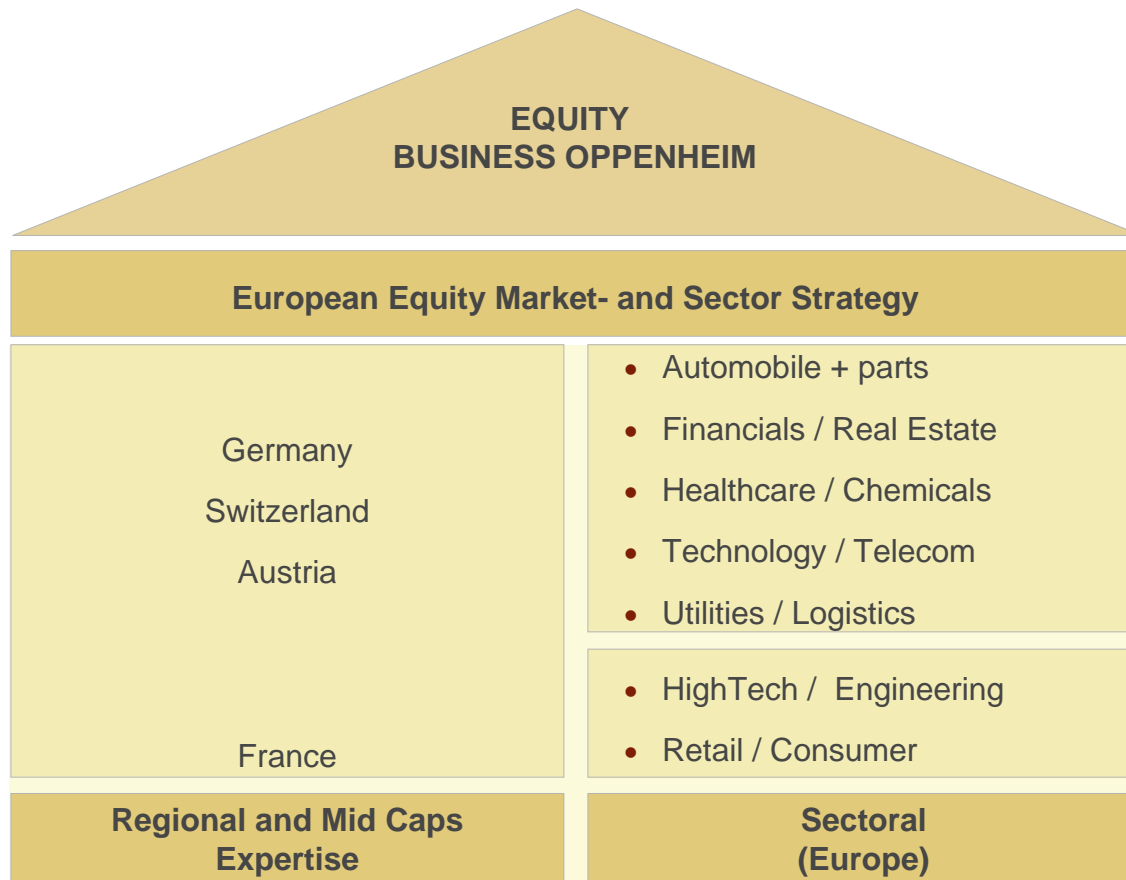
EQUITY
BUSINESS OPPENHEIM

European Equity Market- and Sector Strategy

Germany
Switzerland
Austria

France

- Automobile + parts
- Financials / Real Estate
- Healthcare / Chemicals
- Technology / Telecom
- Utilities / Logistics

- HighTech / Engineering
- Retail / Consumer

Regional and Mid Caps Expertise

Sectoral (Europe)